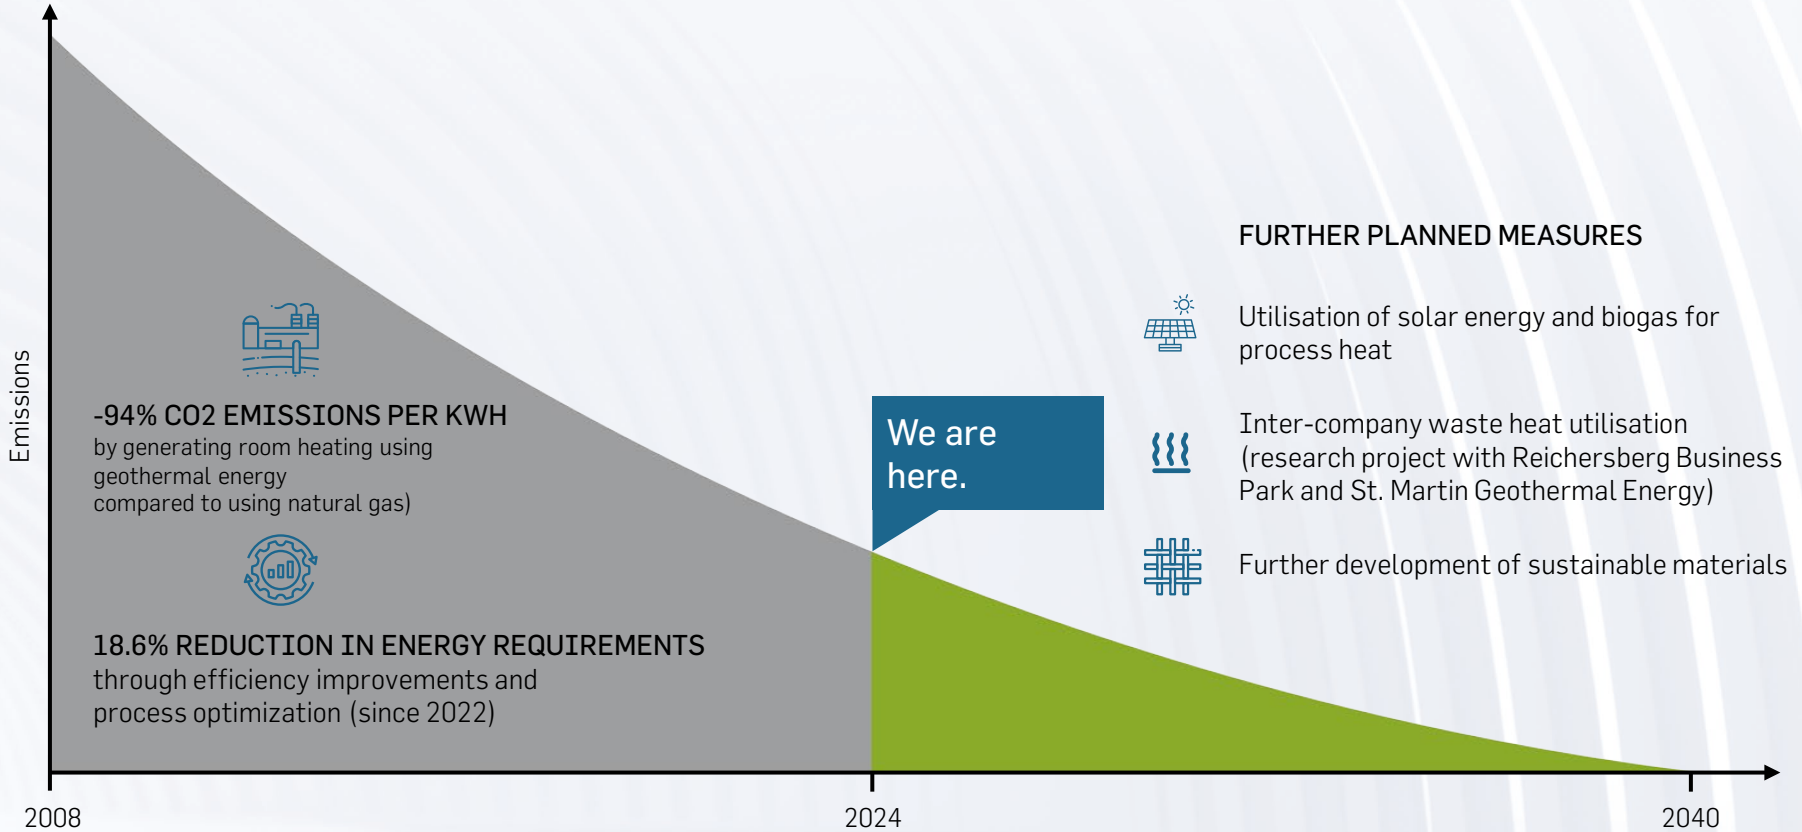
Emissions

-94% CO2 EMISSIONS PER KWH
by generating room heating using geothermal energy
compared to using natural gas)

18.6% REDUCTION IN ENERGY REQUIREMENTS
through efficiency improvements and process optimization (since 2022)

We are here.

FURTHER PLANNED MEASURES

Utilisation of solar energy and biogas for process heat

Inter-company waste heat utilisation (research project with Reichersberg Business Park and St. Martin Geothermal Energy)

Further development of sustainable materials

2008

2024

2040